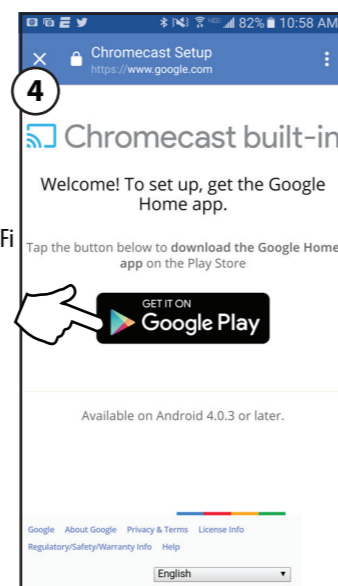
82% 10:58 AM

Chromecast Setup
https://www.google.com

4

Chromecast built-in

Welcome! To set up, get the Google Home app.

Fi

Tap the button below to **download the Google Home app** on the Play Store

GET IT ON
Google Play

Available on Android 4.0.3 or later.

Google About Google Privacy & Terms License Info
Regulatory/Safety/Warranty Info Help

English